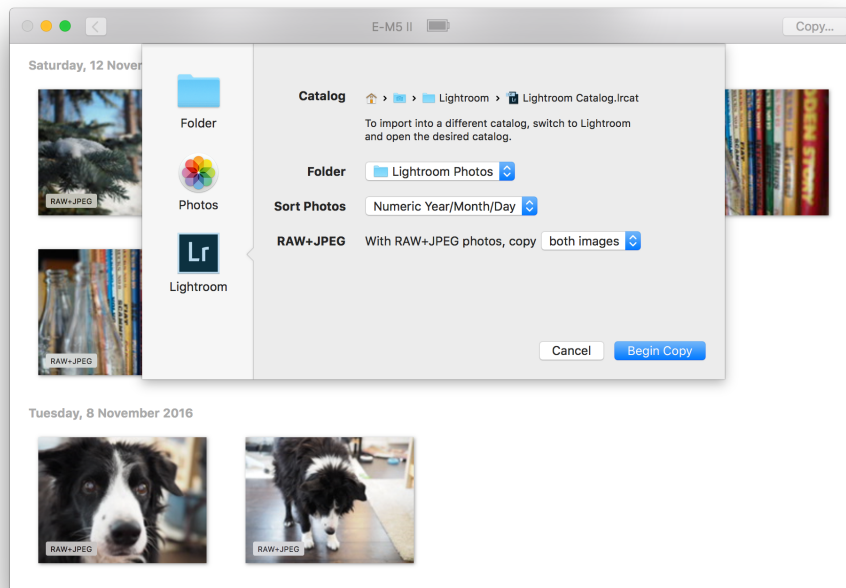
E-M5 II

Copy...

Saturday, 12 Nove

RAW+JPEG

RAW+JPEG

Folder

Photos

Lr

Lightroom

Catalog › › Lightroom › Lightroom Catalog.lrcat

To import into a different catalog, switch to Lightroom and open the desired catalog.

Folder Lightroom Photos

Sort Photos Numeric Year/Month/Day

RAW+JPEG With RAW+JPEG photos, copy both images

Cancel Begin Copy

Tuesday, 8 November 2016

RAW+JPEG

RAW+JPEG